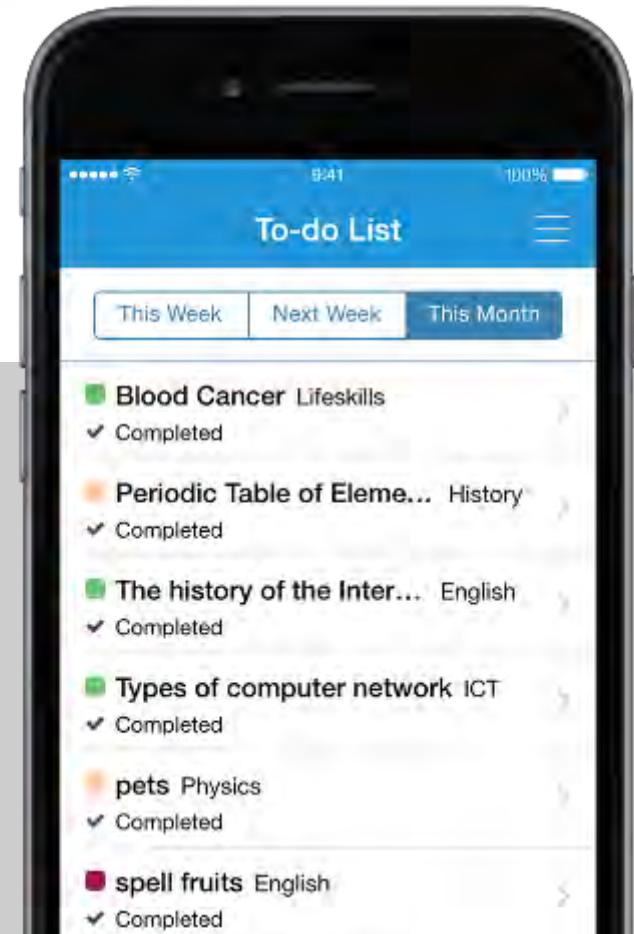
••••• 9:41 100%

To-do List

This Week | Next Week | This Month

Blood Cancer Lifeskills
✔ Completed

Periodic Table of Eleme... History
✔ Completed

The history of the Inter... English
✔ Completed

Types of computer network ICT
✔ Completed

pets Physics
✔ Completed

spell fruits English
✔ Completed